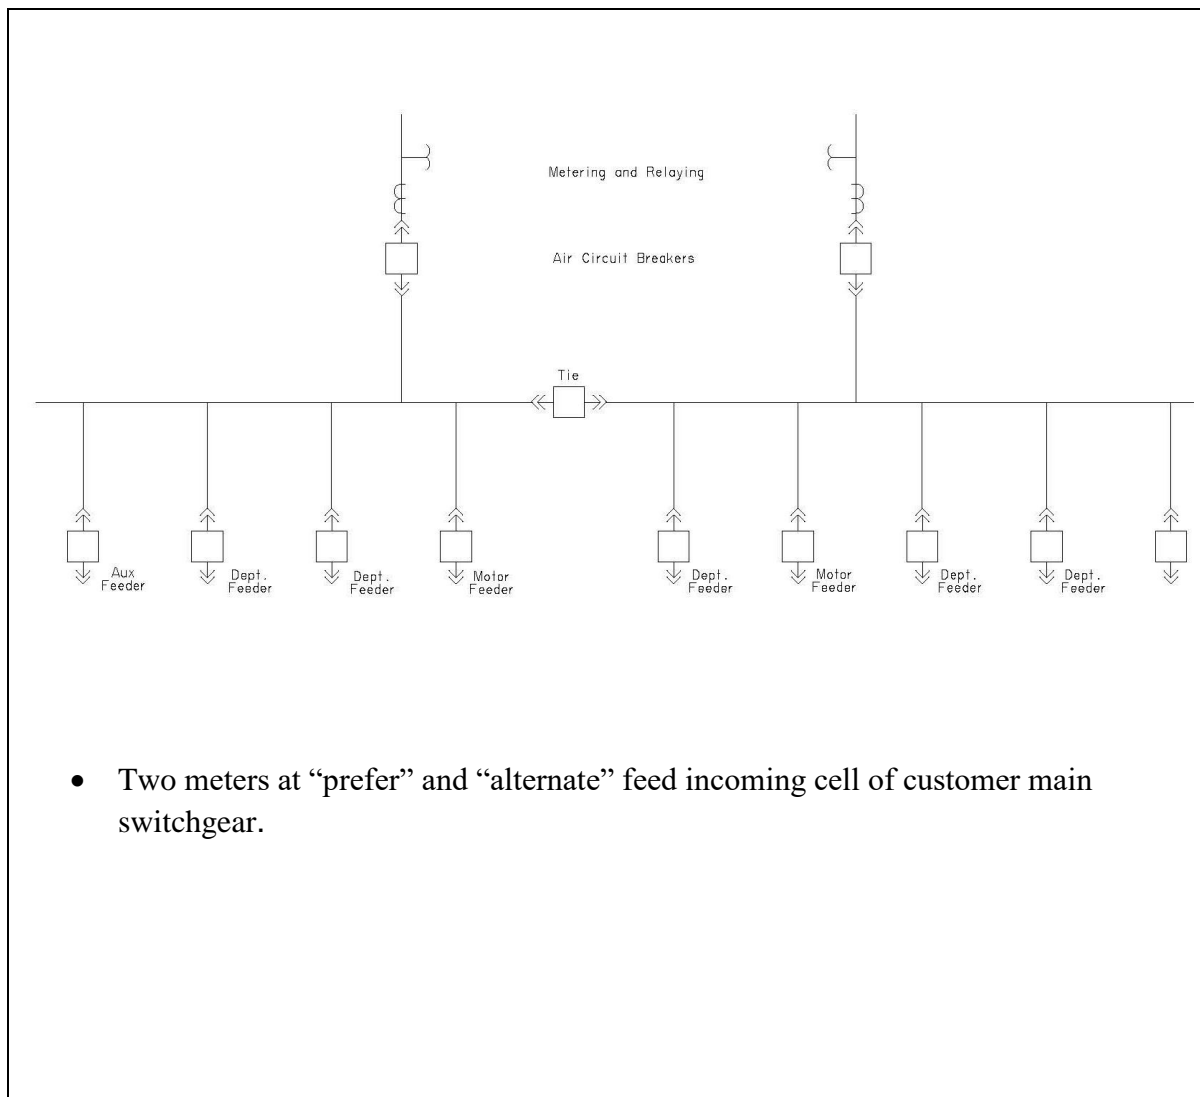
Metering and Relaying

Air Circuit Breakers

Tie

Aux Feeder

Dept. Feeder

Dept. Feeder

Motor Feeder

Dept. Feeder

Motor Feeder

Dept. Feeder

Dept. Feeder

• Two meters at "prefer" and "alternate" feed incoming cell of customer main switchgear.